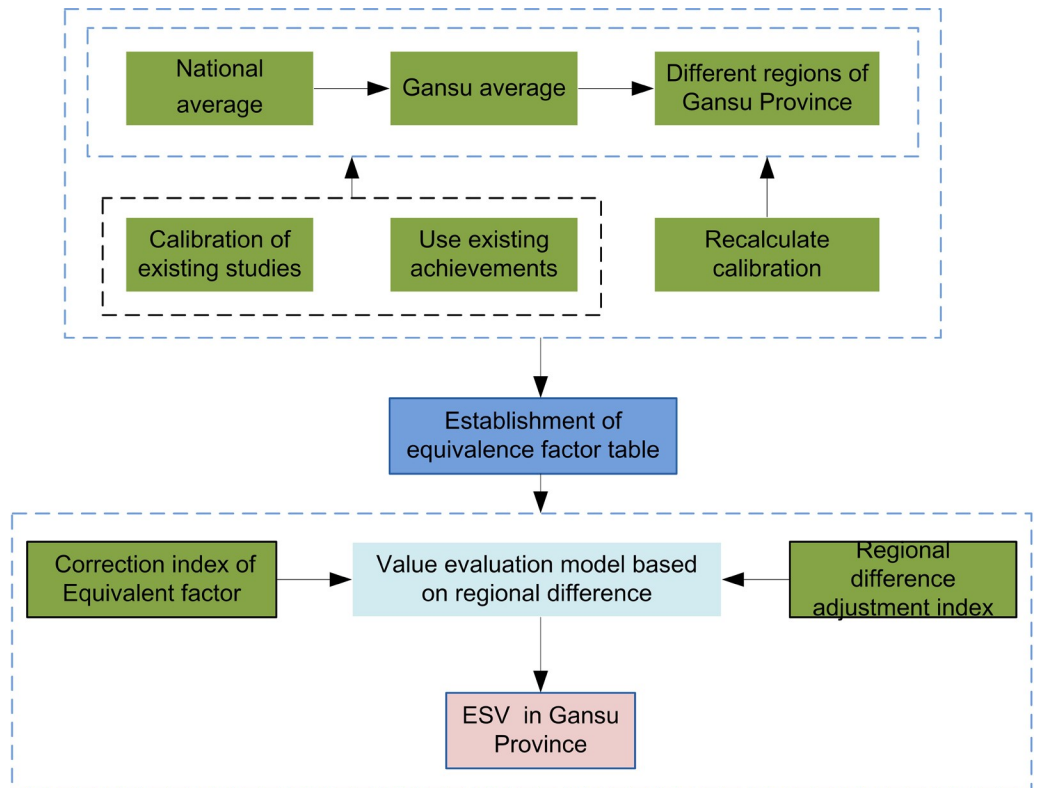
National average

Gansu average

Different regions of Gansu Province

Calibration of existing studies

Use existing achievements

Recalculate calibration

Establishment of equivalence factor table

Correction index of Equivalent factor

Value evaluation model based on regional difference

Regional difference adjustment index

ESV in Gansu Province